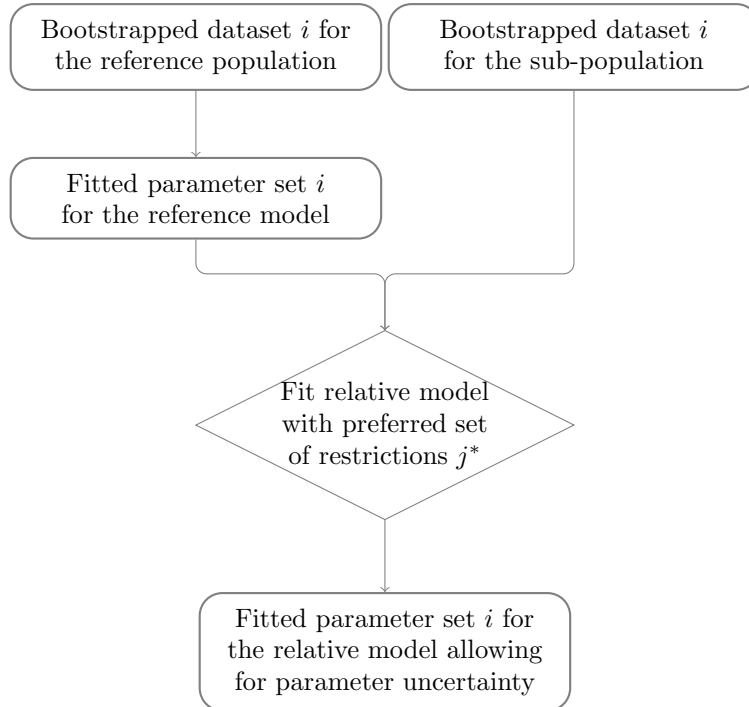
Bootstrapped dataset $i$ for the reference population

Bootstrapped dataset $i$ for the sub-population

Fitted parameter set $i$ for the reference model

Fit relative model with preferred set of restrictions $j^*$

Fitted parameter set $i$ for the relative model allowing for parameter uncertainty